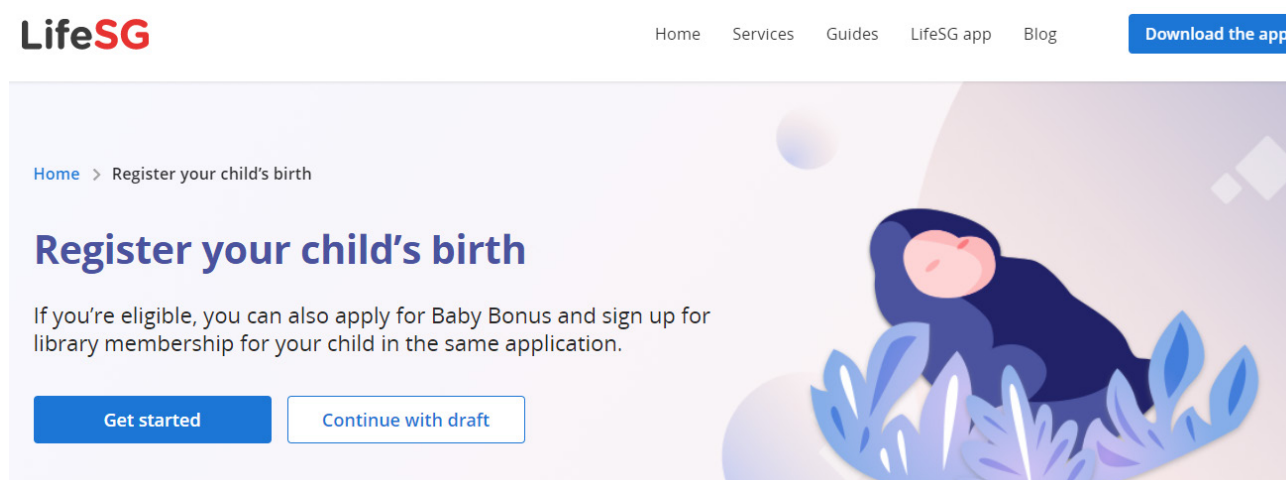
LifeSG

Home Services Guides LifeSG app Blog

Download the app

Home > Register your child's birth

Register your child's birth

If you're eligible, you can also apply for Baby Bonus and sign up for library membership for your child in the same application.

Get started

Continue with draft